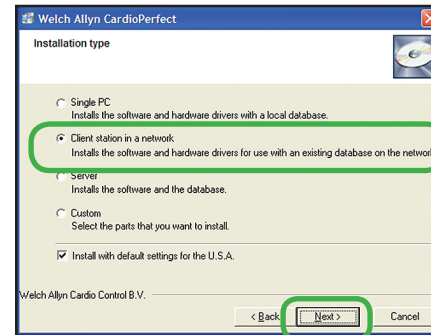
Welch Allyn CardioPerfect

Installation type

Single PC
Installs the software and hardware drivers with a local database.

Client station in a network
Installs the software and hardware drivers for use with an existing database on the networ

Server
Installs the software and the database.

Custom
Select the parts that you want to install.

Install with default settings for the U.S.A.

Welch Allyn Cardio Control B.V.

< Back

Next >

Cancel